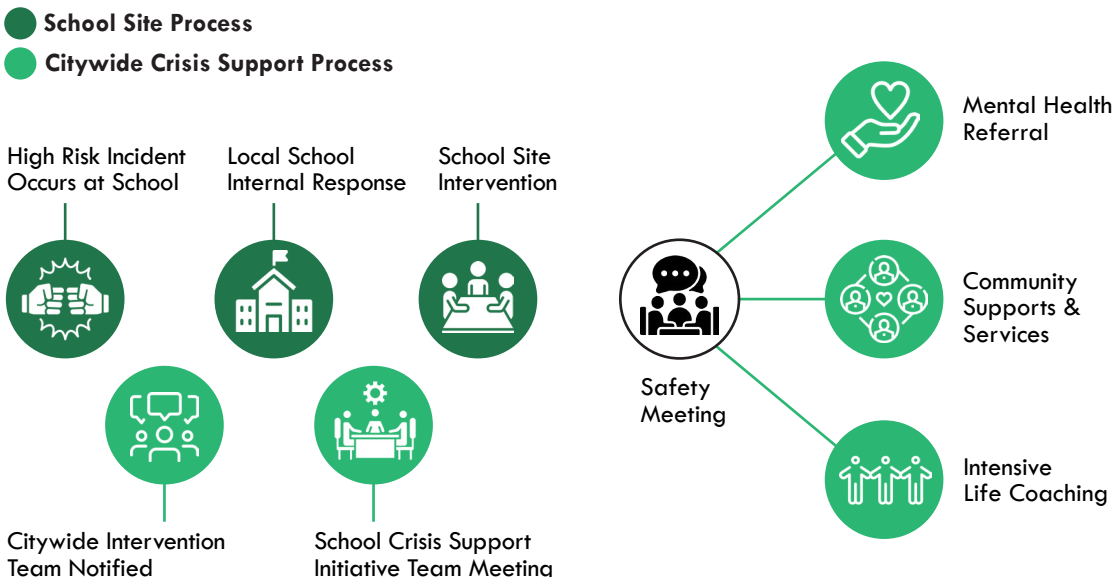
School Site Process

Citywide Crisis Support Process

High Risk Incident Occurs at School

Local School Internal Response

School Site Intervention

Citywide Intervention Team Notified

School Crisis Support Initiative Team Meeting

Safety Meeting

Mental Health Referral

Community Supports & Services

Intensive Life Coaching